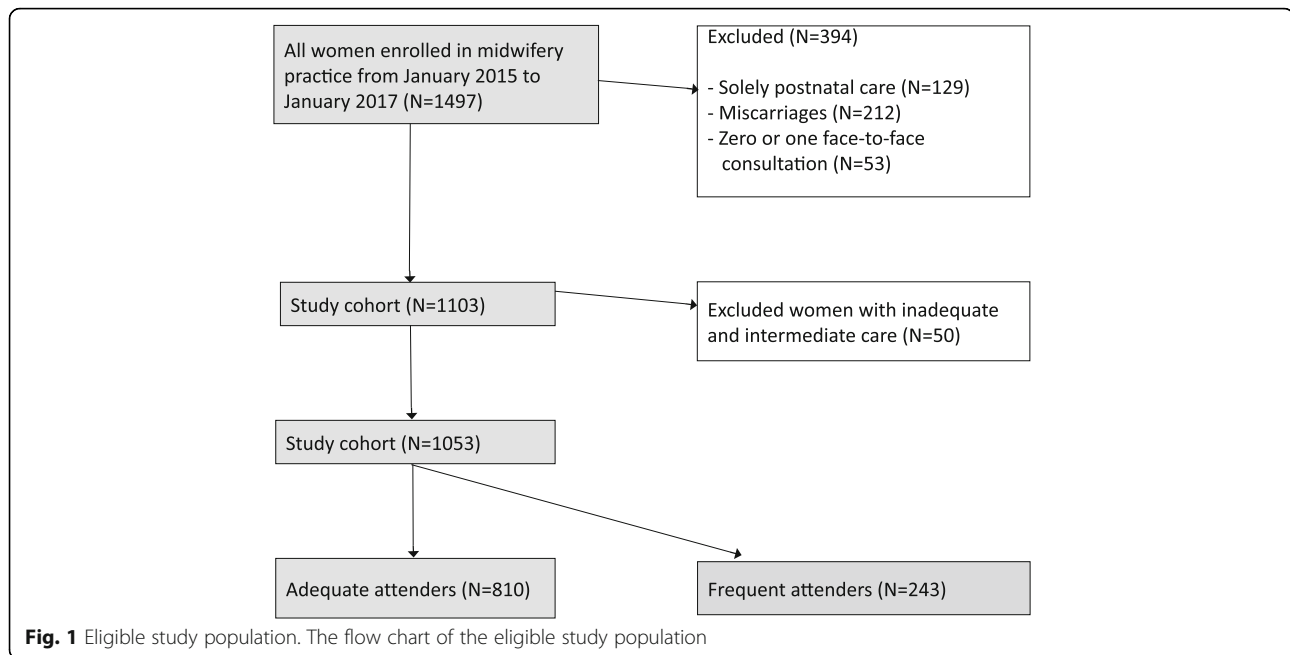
All women enrolled in midwifery practice from January 2015 to January 2017 (N=1497)

Excluded (N=394)

- Solely postnatal care (N=129)
- Miscarriages (N=212)
- Zero or one face-to-face consultation (N=53)

Study cohort (N=1103)

Excluded women with inadequate and intermediate care (N=50)

Study cohort (N=1053)

Adequate attenders (N=810)

Frequent attenders (N=243)

**Fig. 1** Eligible study population. The flow chart of the eligible study population